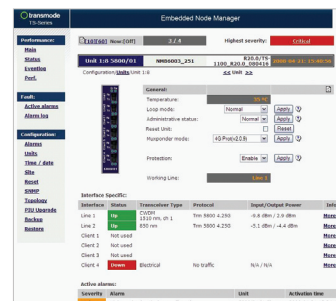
transmode
TS-Series

Embedded Node Manager

Performance:
Main
Status
Eventlog
Perf.

Fault:
Active alarms
Alarm log

Configuration:
Alarms
Units
Time / date
Site
Reset
SNMP
Topology
PSU Upgrade
Backup
Restore

[10/0] Now [Off] 2 / 4 Highest severity: Critical

Unit 1:8 5800/01 NM86003_251 R20.0/75 1100_R20.0_000416 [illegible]

Configuration/Units/Unit 1:8 << Unit >>

General:
Temperature: 35 °C
Loop mode: Normal Apply
Administrative status: Normal Apply
Reset Unit: Reset
Muxponder mode: 4G Prot(v2.0.0) Apply
Protection Enable Apply
Working Line: Line 1

Interface Specific:

| Interface | Status | Transceiver Type | Protocol | Input/Output Power | Info |
|---|---|---|---|---|---|
| Line 1 | Up | CWDM 1510 nm, ch 1 | Tim 5800 4.250 | -9.6 dBm / 2.0 dBm | More |
| Line 2 | Up | 850 nm | Tim 5800 4.250 | -5.1 dBm / -4.4 dBm | More |
| Client 1 | Not used | | | | More |
| Client 2 | Not used | | | | More |
| Client 3 | Not used | | | | More |
| Client 4 | Down | Electrical | No traffic | N/A / N/A | More |

Active alarms:

| Severity | Alarm | Unit | Activation time |
|---|---|---|---|